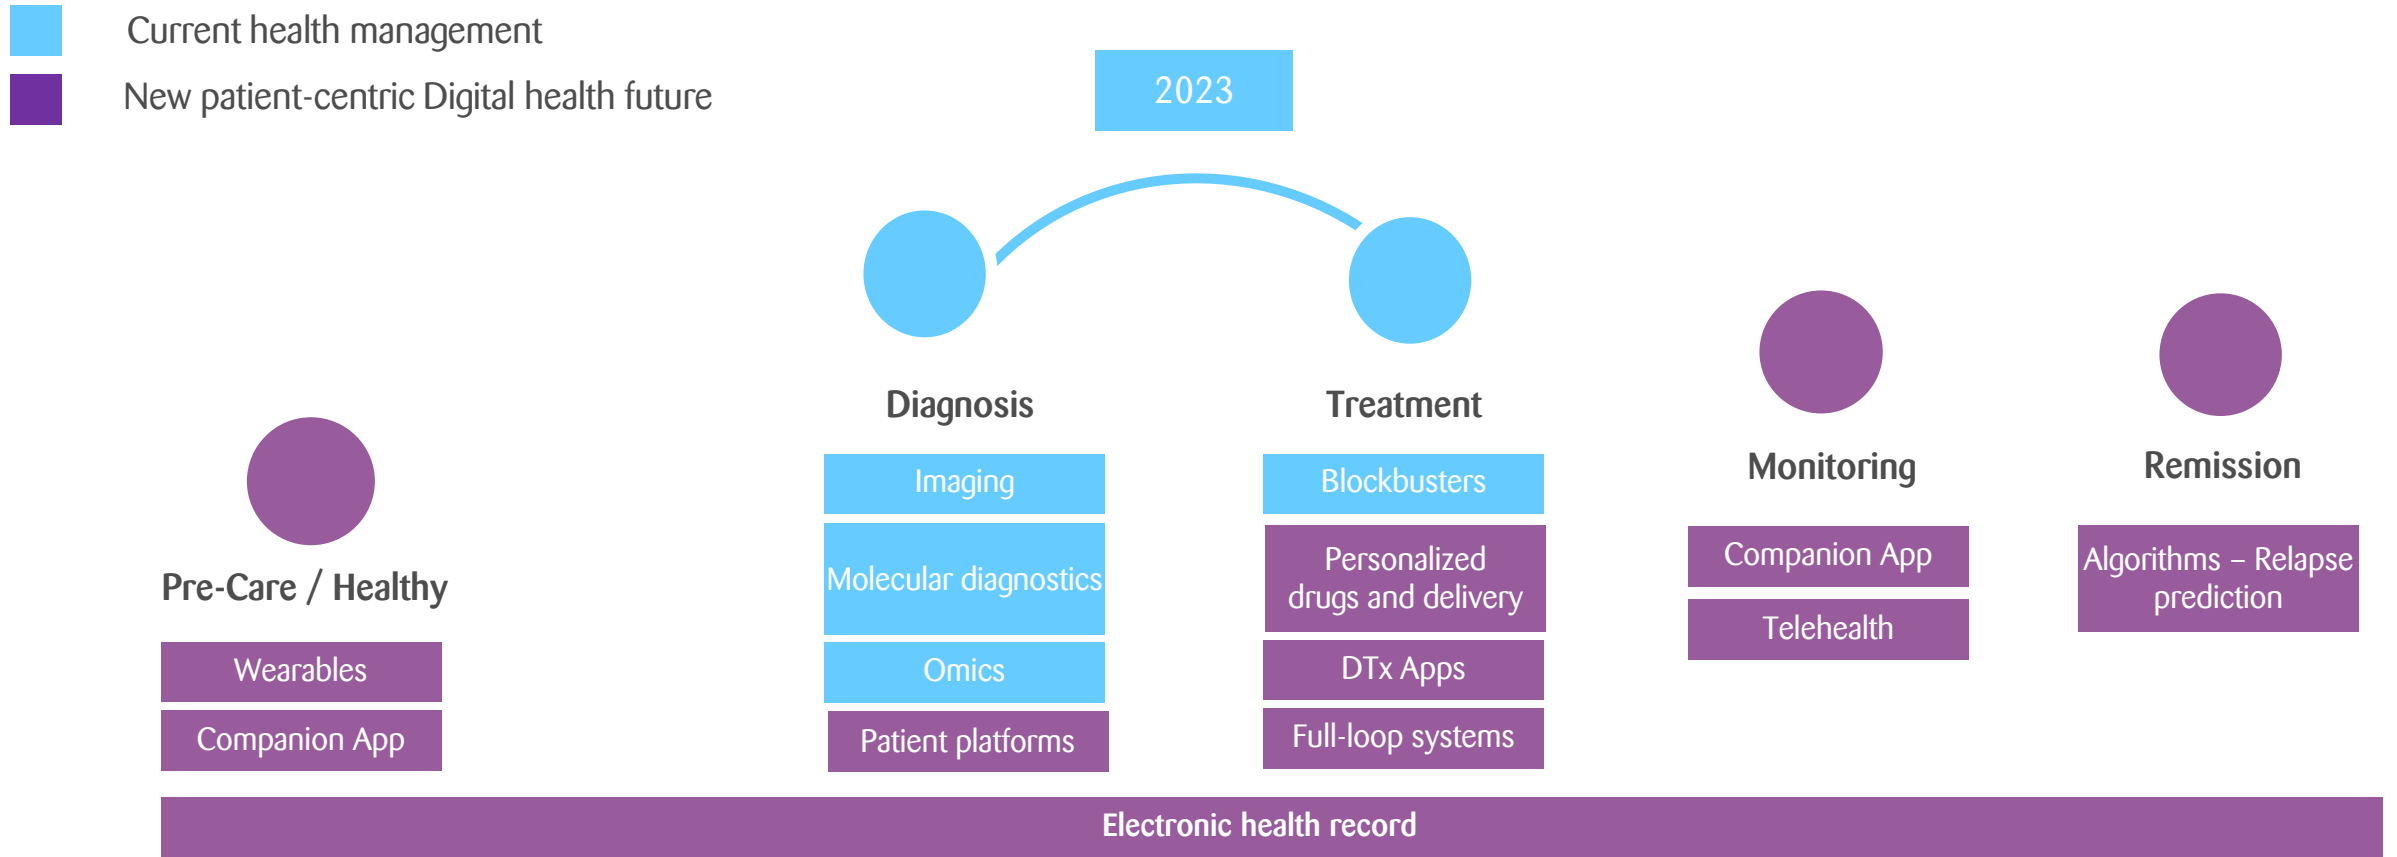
Current health management

New patient-centric Digital health future

2023

Pre-Care / Healthy

Wearables

Companion App

Diagnosis

Imaging

Molecular diagnostics

Omics

Patient platforms

Treatment

Blockbusters

Personalized drugs and delivery

DTx Apps

Full-loop systems

Monitoring

Companion App

Telehealth

Remission

Algorithms – Relapse prediction

Electronic health record